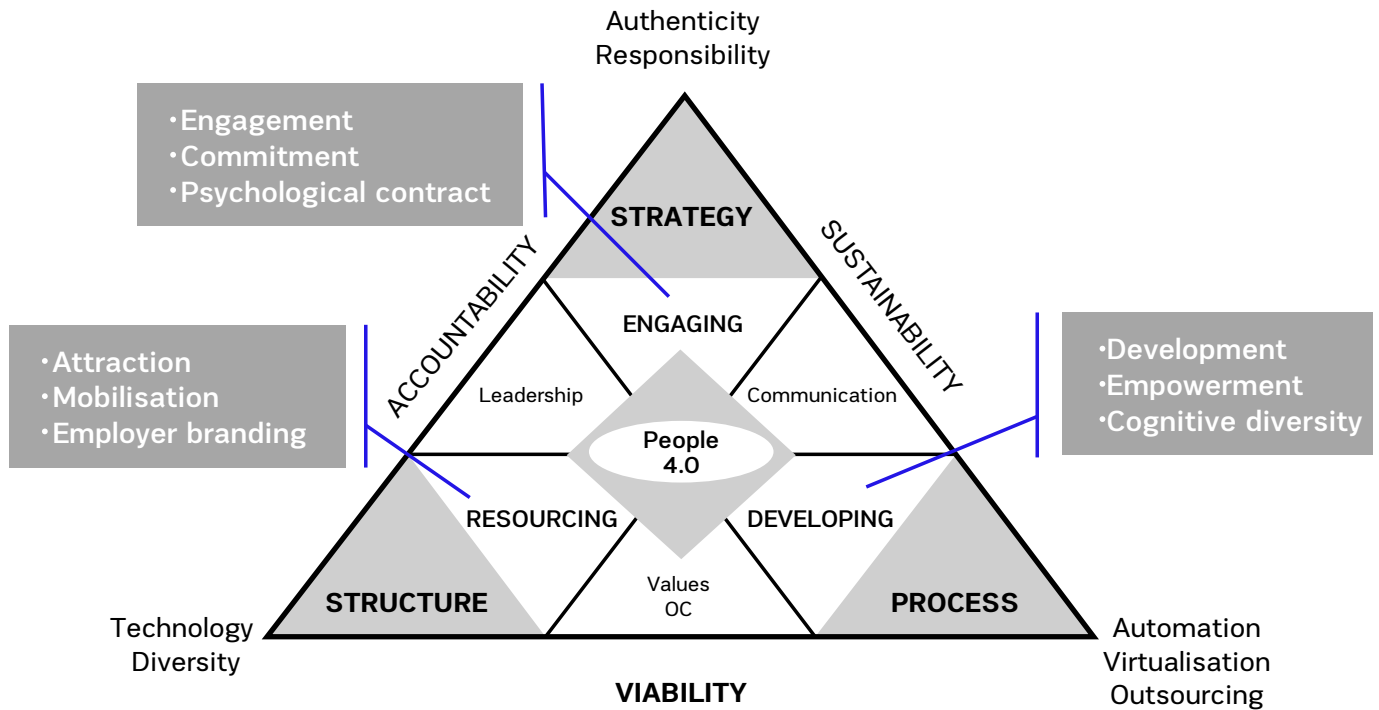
Authenticity
Responsibility

·Engagement
·Commitment
·Psychological contract

STRATEGY

ACCOUNTABILITY

SUSTAINABILITY

ENGAGING

·Attraction
·Mobilisation
·Employer branding

Leadership

Communication

·Development
·Empowerment
·Cognitive diversity

People
4.0

RESOURCING

DEVELOPING

Values
OC

STRUCTURE

PROCESS

Technology
Diversity

Automation
Virtualisation
Outsourcing

VIABILITY